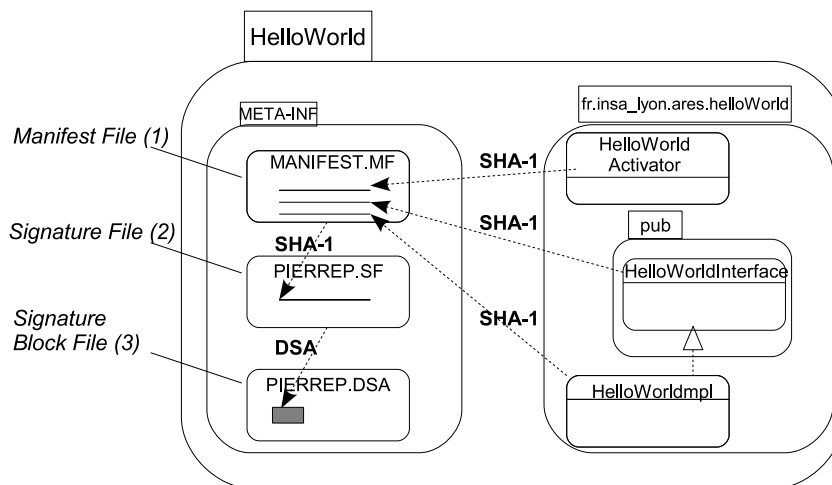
HelloWorld

META-INF

Manifest File (1)

MANIFEST.MF

Signature File (2)

SHA-1

PIERREP.SF

Signature Block File (3)

DSA

PIERREP.DSA

fr.insa_lyon.ares.helloWorld

SHA-1

HelloWorld Activator

SHA-1

pub

HelloWorldInterface

SHA-1

HelloWorldmpl